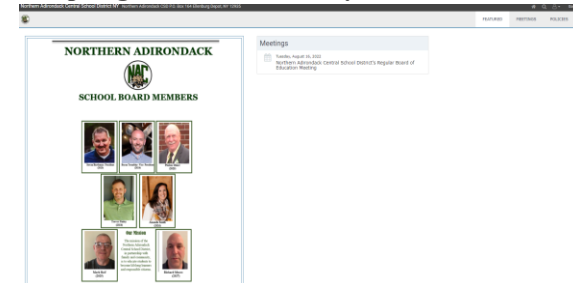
Northern Adirondack Central School District NY   Northern Adirondack CSD P.O. Box 164 Ellenburg Depot, NY 12935

FEATURED   MEETINGS   POLICIES

NORTHERN ADIRONDACK

NAC

SCHOOL BOARD MEMBERS

Our Mission

Meetings

Tuesday, August 16, 2022
Northern Adirondack Central School District's Regular Board of Education Meeting